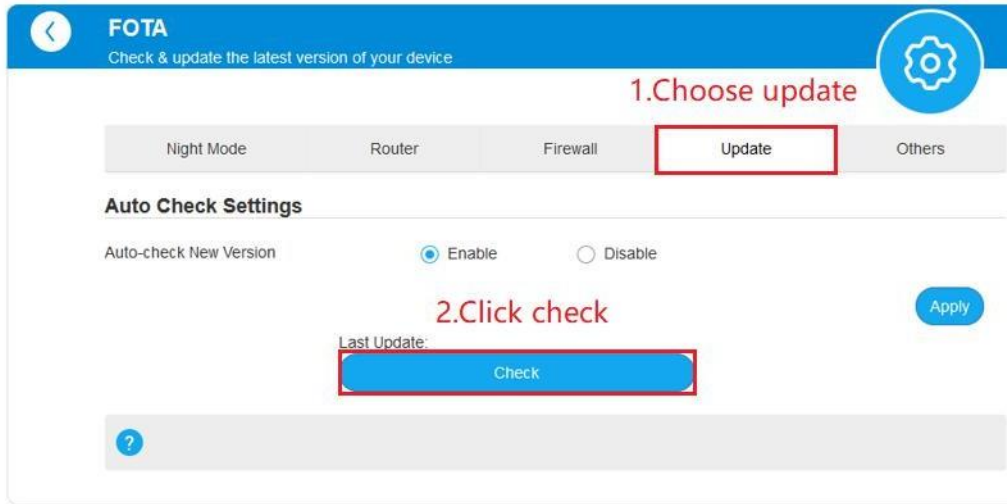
FOTA
Check & update the latest version of your device

1.Choose update

Night Mode | Router | Firewall | Update | Others

Auto Check Settings

Auto-check New Version
Enable
Disable

2.Click check

Apply

Last Update:

Check

?